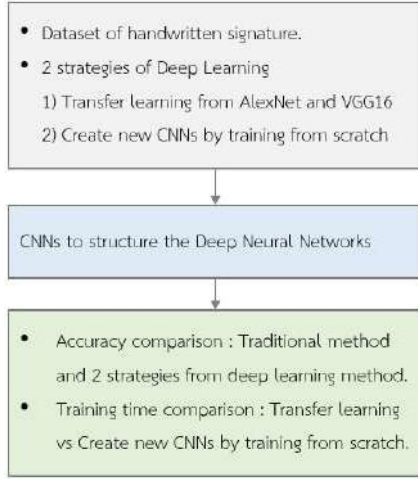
• Dataset of handwritten signature.
• 2 strategies of Deep Learning
1) Transfer learning from AlexNet and VGG16
2) Create new CNNs by training from scratch

CNNs to structure the Deep Neural Networks

• Accuracy comparison : Traditional method and 2 strategies from deep learning method.
• Training time comparison : Transfer learning vs Create new CNNs by training from scratch.